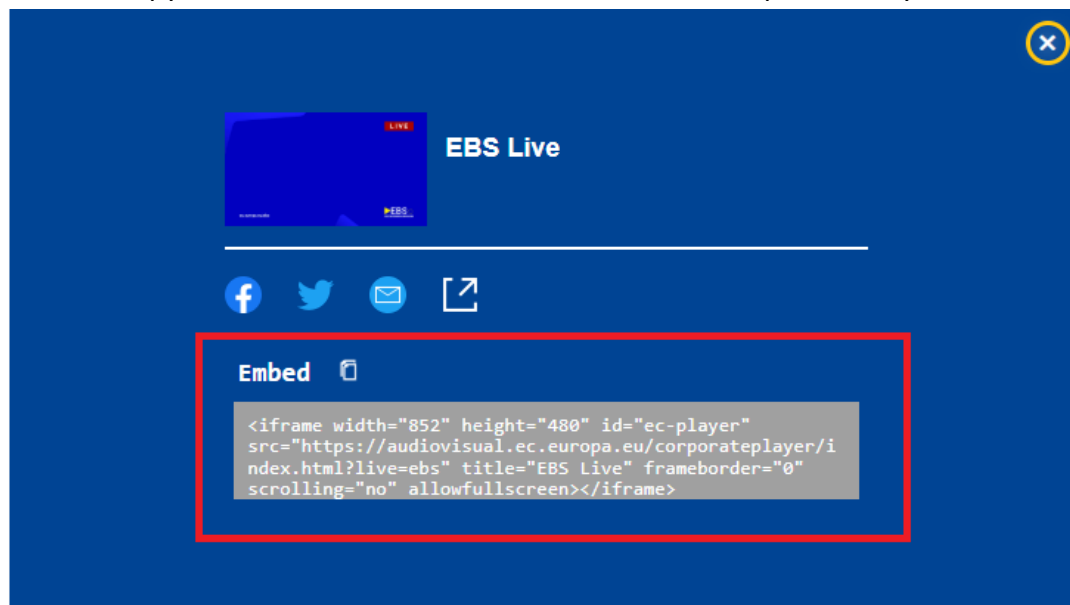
LIVE

EBS

EBS Live

Embed

<iframe width="852" height="480" id="ec-player" src="https://audiovisual.ec.europa.eu/corporateplayer/index.html?live=ebs" title="EBS Live" frameborder="0" scrolling="no" allowfullscreen></iframe>